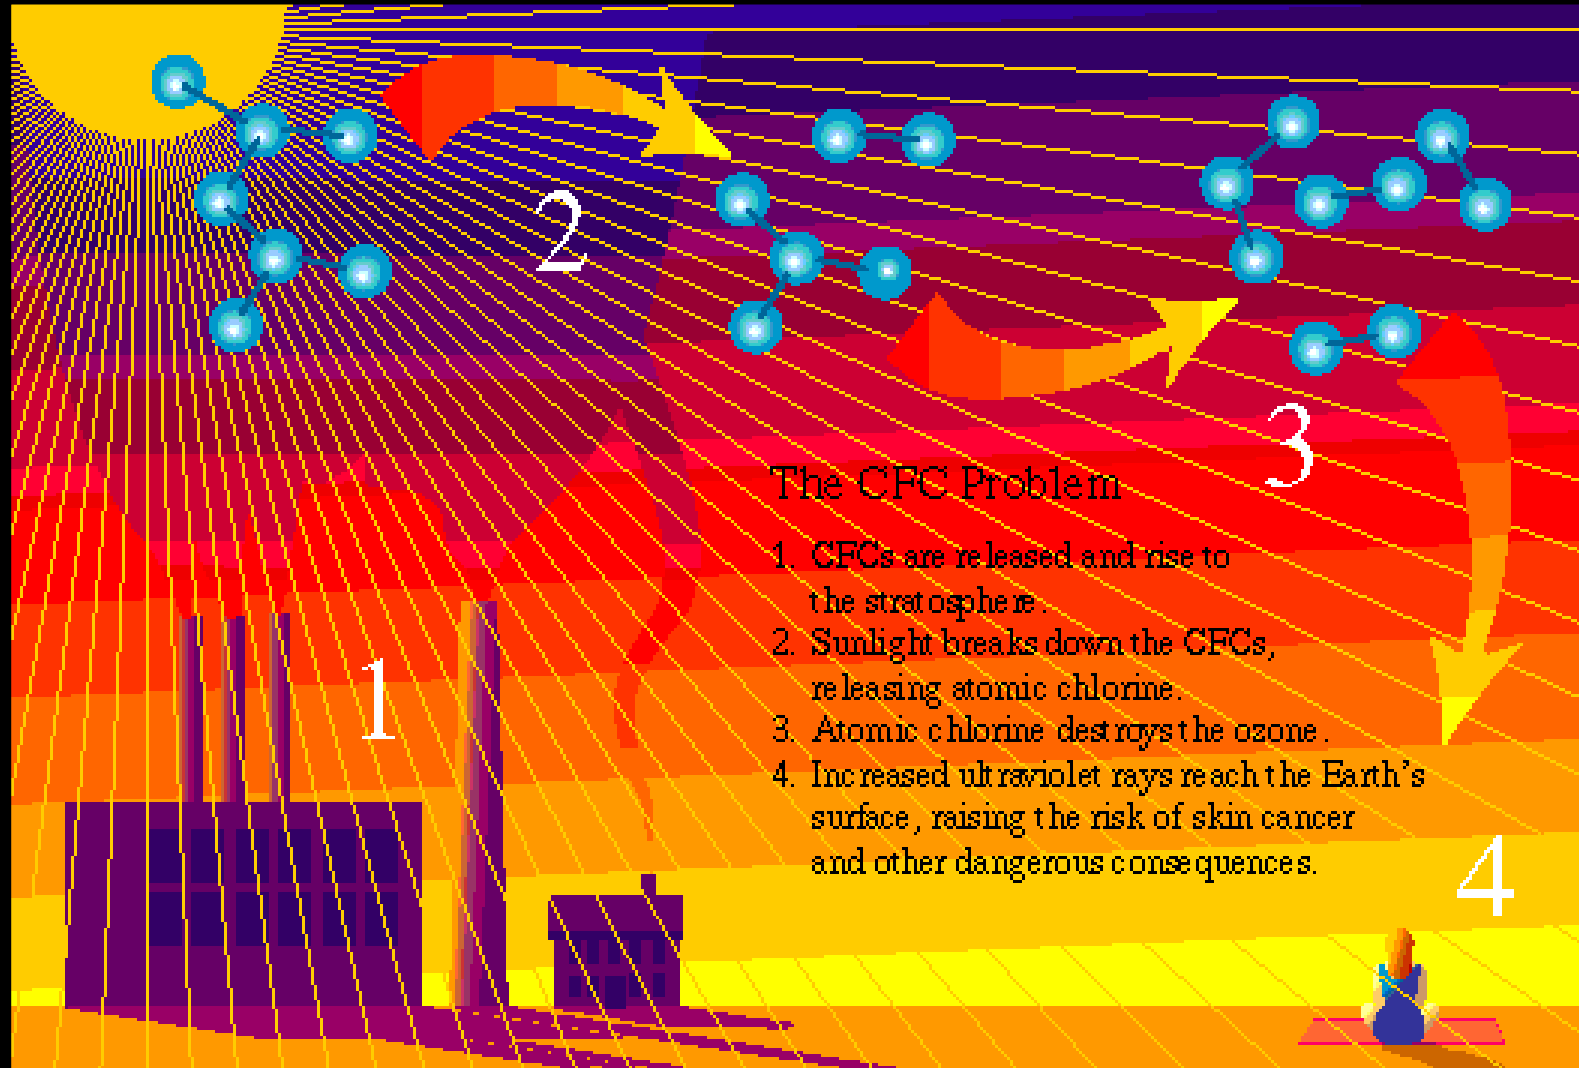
2

3

The CFC Problem

1. CFCs are released and rise to the stratosphere.
2. Sunlight breaks down the CFCs, releasing atomic chlorine.
3. Atomic chlorine destroys the ozone.
4. Increased ultraviolet rays reach the Earth's surface, raising the risk of skin cancer and other dangerous consequences.

1

4